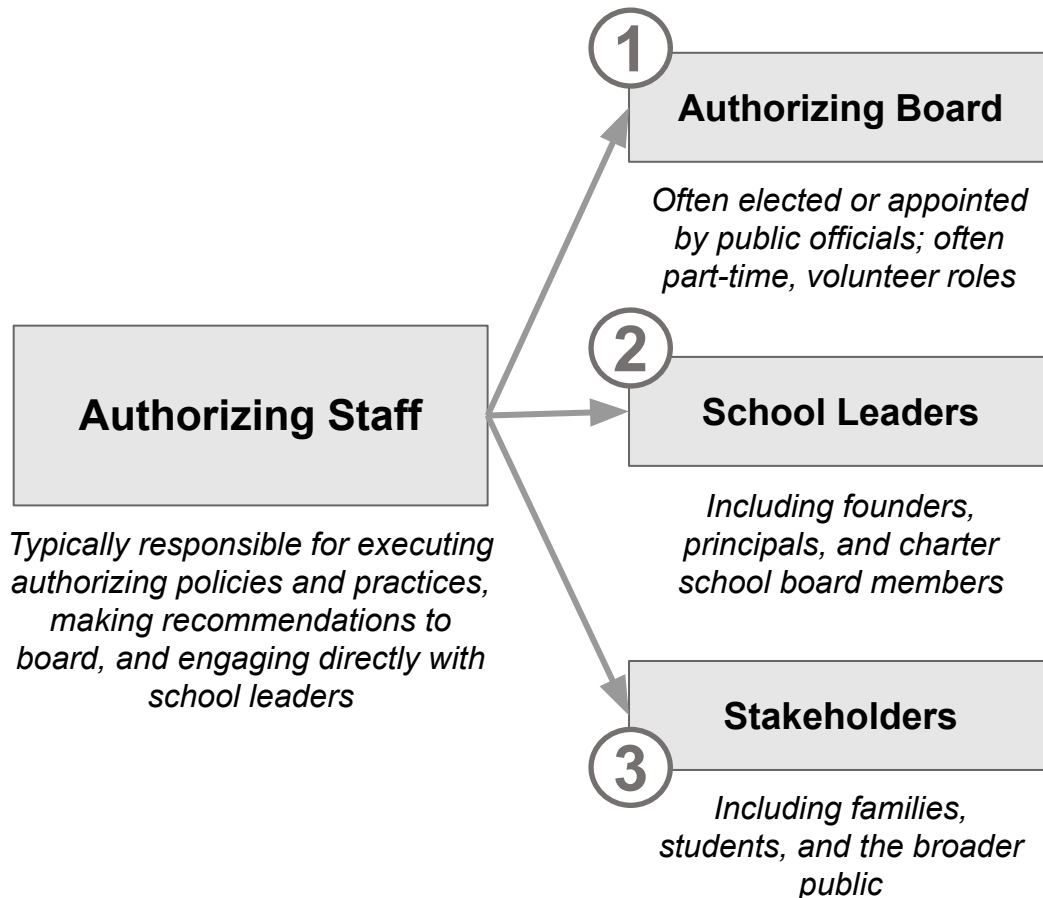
Authorizing Staff

Typically responsible for executing authorizing policies and practices, making recommendations to board, and engaging directly with school leaders

1

Authorizing Board

Often elected or appointed by public officials; often part-time, volunteer roles

2

School Leaders

Including founders, principals, and charter school board members

Stakeholders

3

Including families, students, and the broader public